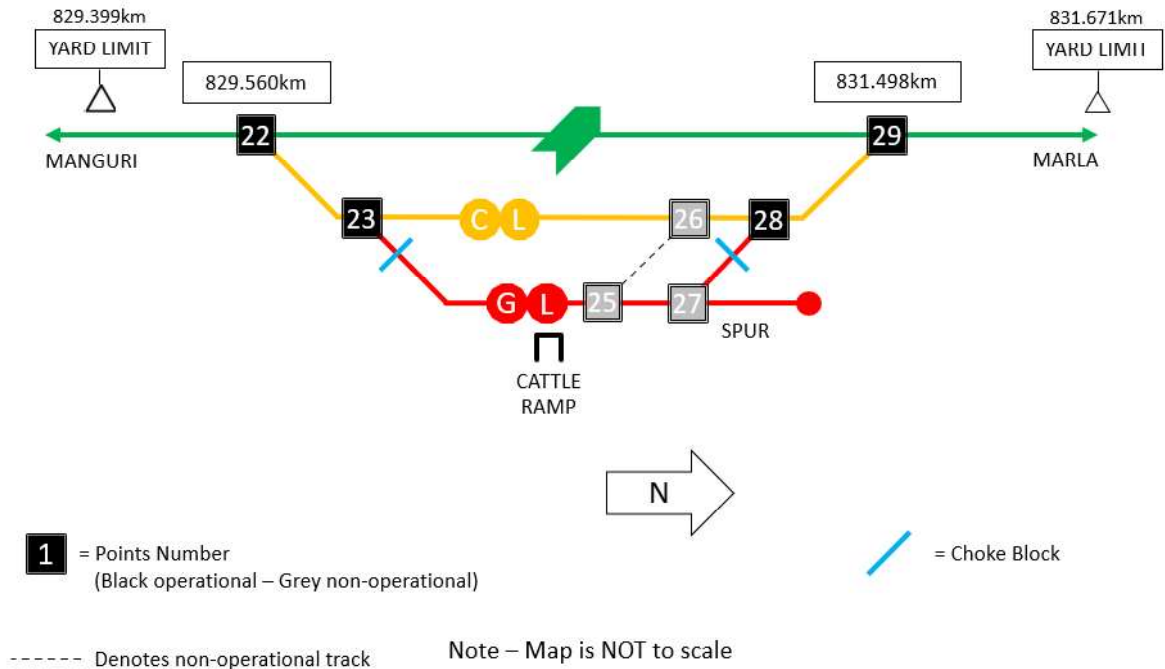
829.399km
YARD LIMIT

831.671km
YARD LIMIT

829.560km

831.498km

22

29

MANGURI

MARLA

23

C L

26

28

G L

25

27

SPUR

CATTLE RAMP

N

1 = Points Number
(Black operational – Grey non-operational)

= Choke Block

------ Denotes non-operational track

Note – Map is NOT to scale